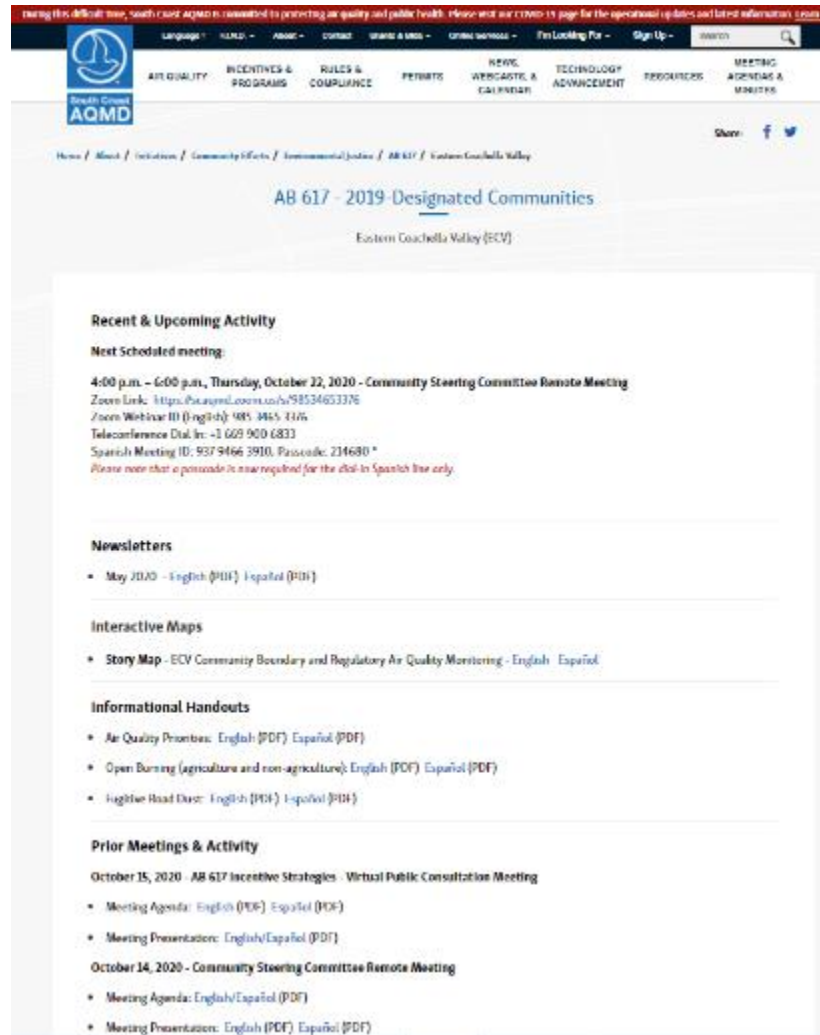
During this difficult time, South Coast AQMD is committed to protecting air quality and public health. Please visit our COVID-19 page for the operational updates and latest information. Learn

Language - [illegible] - About - Contact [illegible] - Online Services - I'm Looking For - Sign Up - Search

South Coast AQMD

AIR QUALITY INCENTIVES & PROGRAMS RULES & COMPLIANCE PERMITS NEWS, WEBCASTS, & CALENDAR TECHNOLOGY ADVANCEMENT RESOURCES MEETING AGENDAS & MINUTES

Share:

Home / About / Initiatives / Community Efforts / Environmental Justice / AB 617 / Eastern Coachella Valley

AB 617 - 2019-Designated Communities

Eastern Coachella Valley (ECV)

Recent & Upcoming Activity

Next Scheduled meeting:

4:00 p.m. – 6:00 p.m., Thursday, October 22, 2020 - Community Steering Committee Remote Meeting
Zoom Link: https://scaqmd.zoom.us/j/98534653376
Zoom Webinar ID (English): 985 3465 3376
Teleconference Dial In: +1 669 900 6833
Spanish Meeting ID: 937 9466 3910, Passcode: 234680 *
Please note that a passcode is now required for the dial-in Spanish line only.

Newsletters

• May 2020 - English (PDF) Español (PDF)

Interactive Maps

• Story Map - ECV Community Boundary and Regulatory Air Quality Monitoring - English Español

Informational Handouts

• Air Quality Priorities: English (PDF) Español (PDF)
• Open Burning (agriculture and non-agriculture): English (PDF) Español (PDF)
• Fugitive Road Dust: English (PDF) Español (PDF)

Prior Meetings & Activity

October 15, 2020 - AB 617 Incentive Strategies - Virtual Public Consultation Meeting

• Meeting Agenda: English (PDF) Español (PDF)
• Meeting Presentation: English/Español (PDF)

October 14, 2020 - Community Steering Committee Remote Meeting

• Meeting Agenda: English/Español (PDF)
• Meeting Presentation: English (PDF) Español (PDF)